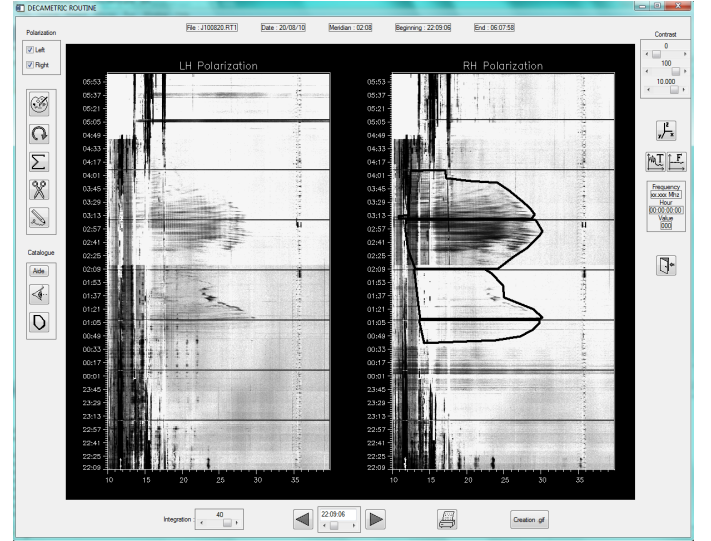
DECAMETRIC ROUTINE

File : J100820.RT1
Date : 20/08/10
Meridian : 02:08
Beginning : 22:09:06
End : 06:07:58

Polarization
Left
Right

Catalogue
Aide

Contrast
0
100
10.000

Frequency
xx.xxx Mhz
Hour
00:00:00:00
Value
000

LH Polarization

RH Polarization

05:53
05:37
05:21
05:05
04:49
04:33
04:17
04:01
03:45
03:29
03:13
02:57
02:41
02:25
02:09
01:53
01:37
01:21
01:05
00:49
00:33
00:17
00:01
23:45
23:29
23:13
22:57
22:41
22:25
22:09

10 15 20 25 30 35

05:53
05:37
05:21
05:05
04:49
04:33
04:17
04:01
03:45
03:29
03:13
02:57
02:41
02:25
02:09
01:53
01:37
01:21
01:05
00:49
00:33
00:17
00:01
23:45
23:29
23:13
22:57
22:41
22:25
22:09

10 15 20 25 30 35

Integration 40

22:09:06

Creation .gif